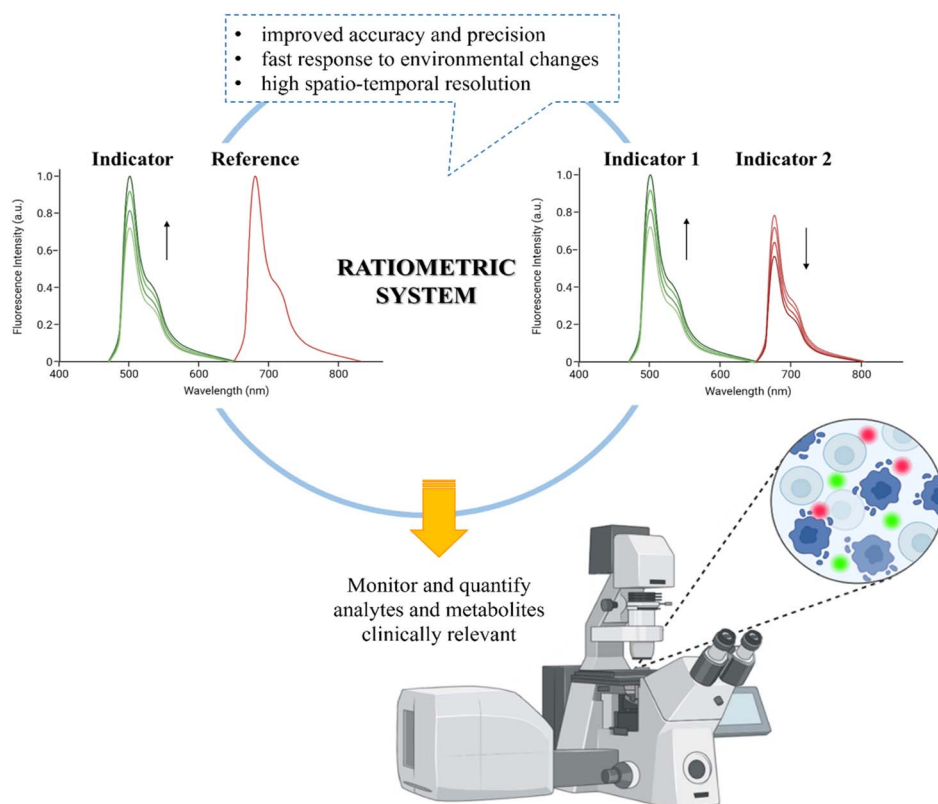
• improved accuracy and precision
• fast response to environmental changes
• high spatio-temporal resolution

Indicator Reference

Fluorescence Intensity (a.u.)

1.0
0.8
0.6
0.4
0.2
0

400 500 600 700 800

Wavelength (nm)

RATIOMETRIC SYSTEM

Indicator 1 Indicator 2

Fluorescence Intensity (a.u.)

1.0
0.8
0.6
0.4
0.2
0

400 500 600 700 800

Wavelength (nm)

Monitor and quantify analytes and metabolites clinically relevant